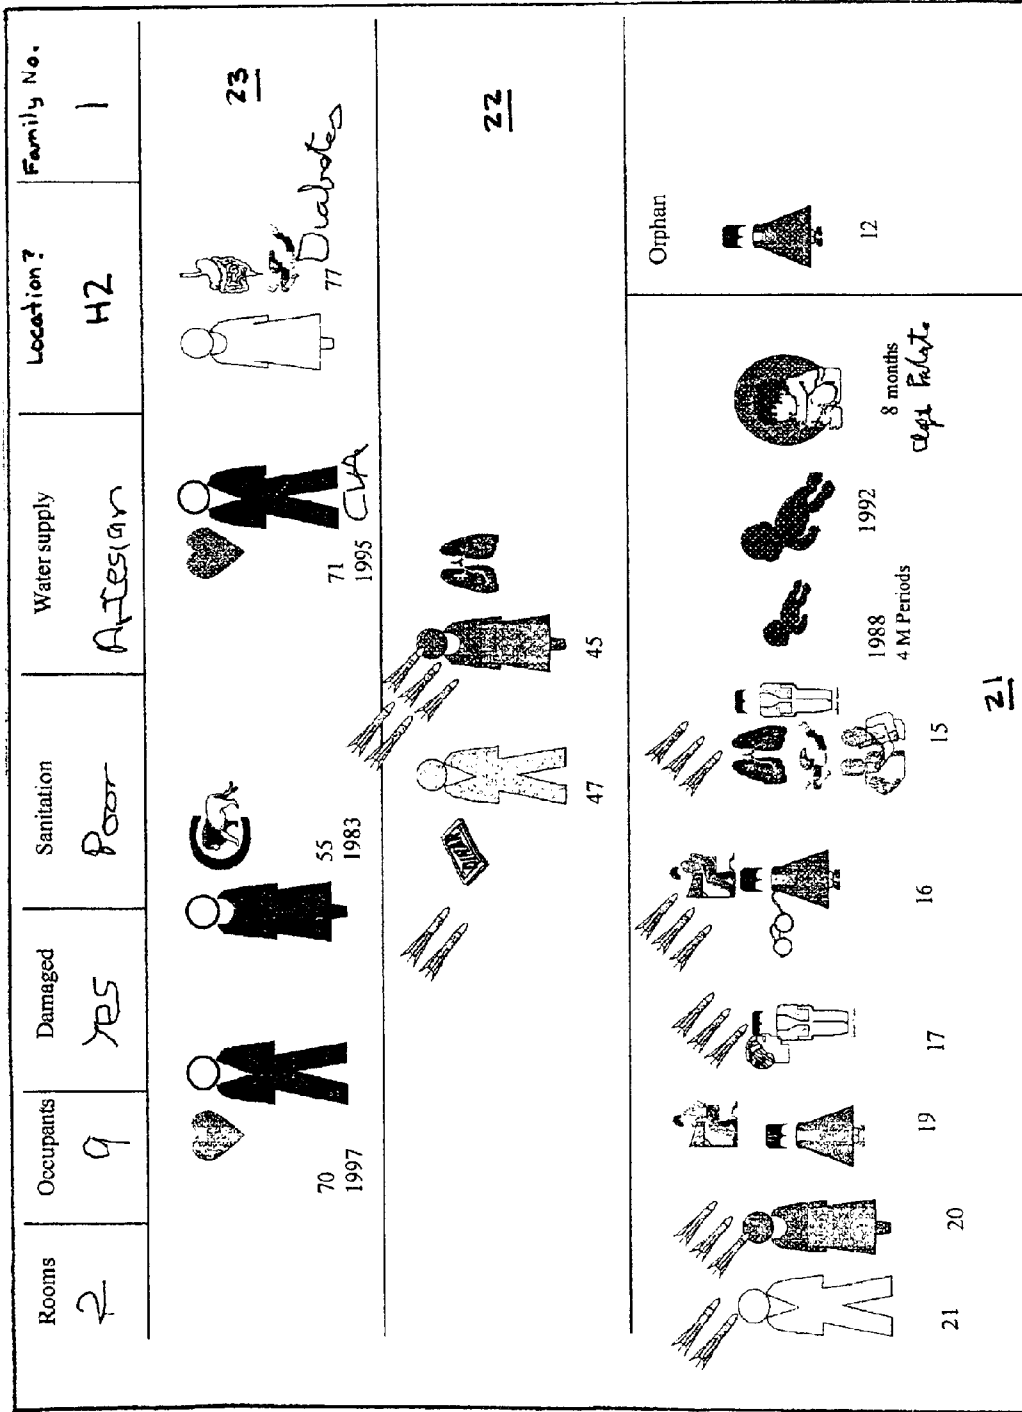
| Rooms | Occupants | Damaged | Sanitation | Water supply | Location? | Family No. |
|---|---|---|---|---|---|---|
| 2 | 9 | Yes | Poor | Artesian | H2 | 1 |

70
1997

55
1983

71
1995 CVA

77 Diabetes

23

47

45

22

21

20

19

17

16

15

1988
4 M Periods

1992

8 months
cleft Palate

21

Orphan

12